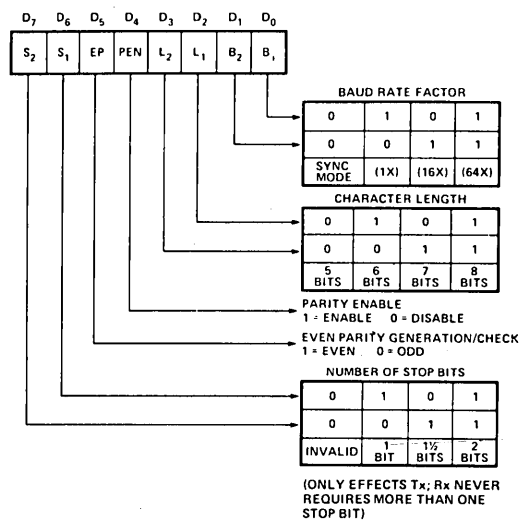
$D_7$ $D_6$ $D_5$ $D_4$ $D_3$ $D_2$ $D_1$ $D_0$

| $S_2$ | $S_1$ | EP | PEN | $L_2$ | $L_1$ | $B_2$ | $B_1$ |
|---|---|---|---|---|---|---|---|

BAUD RATE FACTOR

| 0 | 1 | 0 | 1 |
|---|---|---|---|
| 0 | 0 | 1 | 1 |
| SYNC MODE | (1X) | (16X) | (64X) |

CHARACTER LENGTH

| 0 | 1 | 0 | 1 |
|---|---|---|---|
| 0 | 0 | 1 | 1 |
| 5 BITS | 6 BITS | 7 BITS | 8 BITS |

PARITY ENABLE
1 = ENABLE 0 = DISABLE

EVEN PARITY GENERATION/CHECK
1 = EVEN 0 = ODD

NUMBER OF STOP BITS

| 0 | 1 | 0 | 1 |
|---|---|---|---|
| 0 | 0 | 1 | 1 |
| INVALID | 1 BIT | 1½ BITS | 2 BITS |

(ONLY EFFECTS Tx; Rx NEVER REQUIRES MORE THAN ONE STOP BIT)